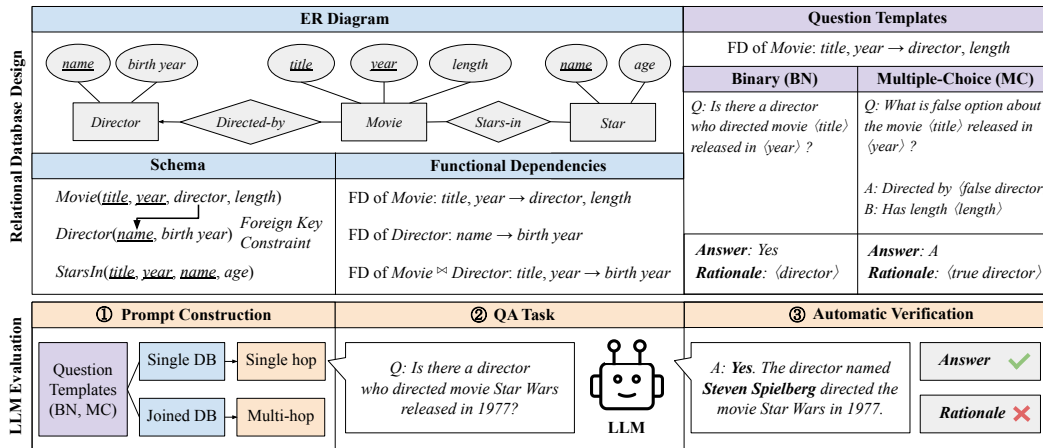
Relational Database Design

ER Diagram

name birth year title year length name age

Director Directed-by Movie Stars-in Star

Schema

Movie(title, year, director, length)

Director(name, birth year) Foreign Key Constraint

StarsIn(title, year, name, age)

Functional Dependencies

FD of Movie: title, year → director, length

FD of Director: name → birth year

FD of Movie $\bowtie$ Director: title, year → birth year

Question Templates

FD of Movie: title, year → director, length

| Binary (BN) | Multiple-Choice (MC) |
|---|---|
| Q: Is there a director who directed movie ⟨title⟩ released in ⟨year⟩ ? | Q: What is false option about the movie ⟨title⟩ released in ⟨year⟩ ? A: Directed by ⟨false director B: Has length ⟨length⟩ |
| Answer: Yes Rationale: ⟨director⟩ | Answer: A Rationale: ⟨true director⟩ |

LLM Evaluation

① Prompt Construction

Question Templates (BN, MC)

Single DB Single hop

Joined DB Multi-hop

② QA Task

Q: Is there a director who directed movie Star Wars released in 1977?

LLM

③ Automatic Verification

A: Yes. The director named Steven Spielberg directed the movie Star Wars in 1977.

Answer ✔

Rationale ✘